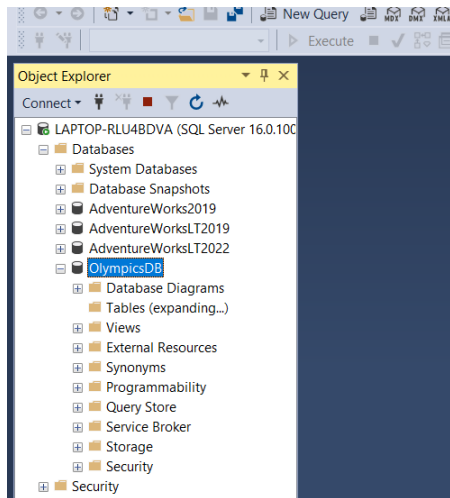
New Query
Execute
Object Explorer
Connect
LAPTOP-RLU4BDVA (SQL Server 16.0.100
Databases
System Databases
Database Snapshots
AdventureWorks2019
AdventureWorksLT2019
AdventureWorksLT2022
OlympicsDB
Database Diagrams
Tables (expanding...)
Views
External Resources
Synonyms
Programmability
Query Store
Service Broker
Storage
Security
Security